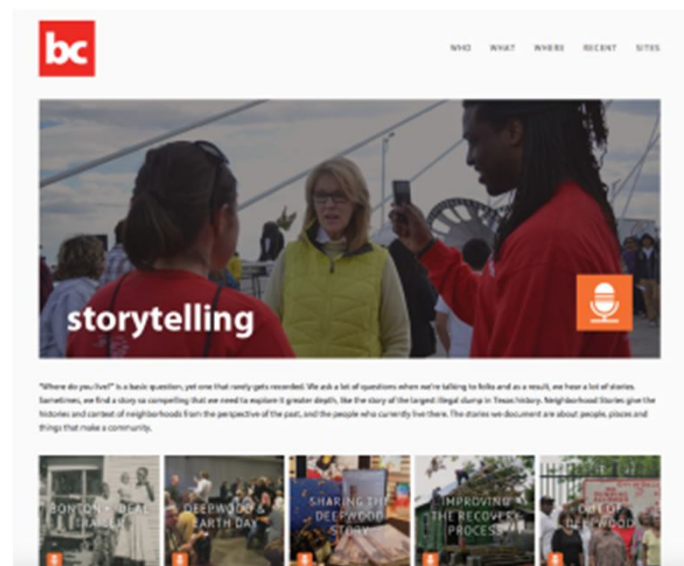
bc

WHO WHAT WHERE RECENT SITES

storytelling

"Where do you live?" is a basic question, yet one that rarely gets recorded. We ask a lot of questions when we're talking to folks and as a result, we have a lot of stories. Sometimes, we find a story so compelling that we need to explore it greater depth, like the story of the largest illegal dump in Texas history. Neighborhood Stories give the histories and context of neighborhoods from the perspective of the past, and the people who currently live there. The stories we document are about people, places and things that make a community.

BONTON • IDEAL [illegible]

DEEPWOOD & EARTH DAY

SHARING THE DEEPWOOD STORY

IMPROVING THE RECOVERY PROCESS

OUT OF DEEPWOOD